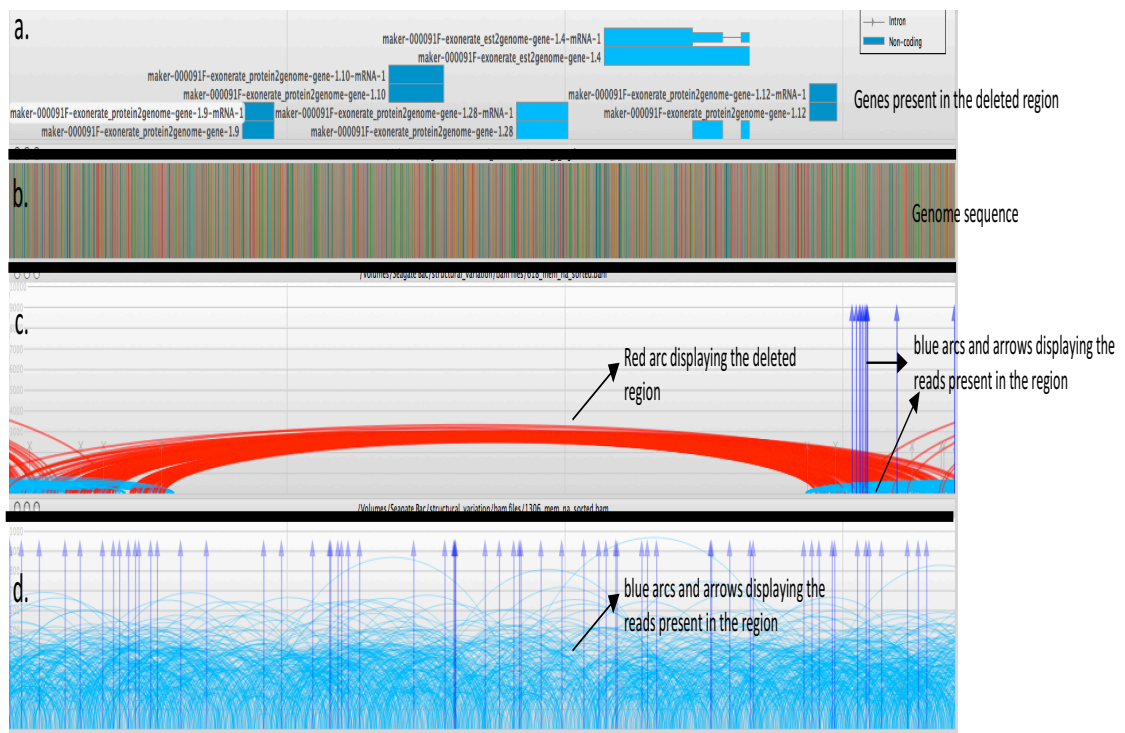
a.

Intron
Non-coding

maker-000091F-exonerate_est2genome-gene-1.4-mRNA-1
maker-000091F-exonerate_est2genome-gene-1.4
maker-000091F-exonerate_protein2genome-gene-1.10-mRNA-1
maker-000091F-exonerate_protein2genome-gene-1.10
maker-000091F-exonerate_protein2genome-gene-1.12-mRNA-1
maker-000091F-exonerate_protein2genome-gene-1.9-mRNA-1
maker-000091F-exonerate_protein2genome-gene-1.28-mRNA-1
maker-000091F-exonerate_protein2genome-gene-1.12
maker-000091F-exonerate_protein2genome-gene-1.9
maker-000091F-exonerate_protein2genome-gene-1.28

Genes present in the deleted region

b.

Genome sequence

/Volumes/Seagate Bac/structural_variation/bam files/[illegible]_mem_na_sorted.bam

c.

Red arc displaying the deleted region

blue arcs and arrows displaying the reads present in the region

/Volumes/Seagate Bac/structural_variation/bam files/1306_mem_na_sorted.bam

d.

blue arcs and arrows displaying the reads present in the region